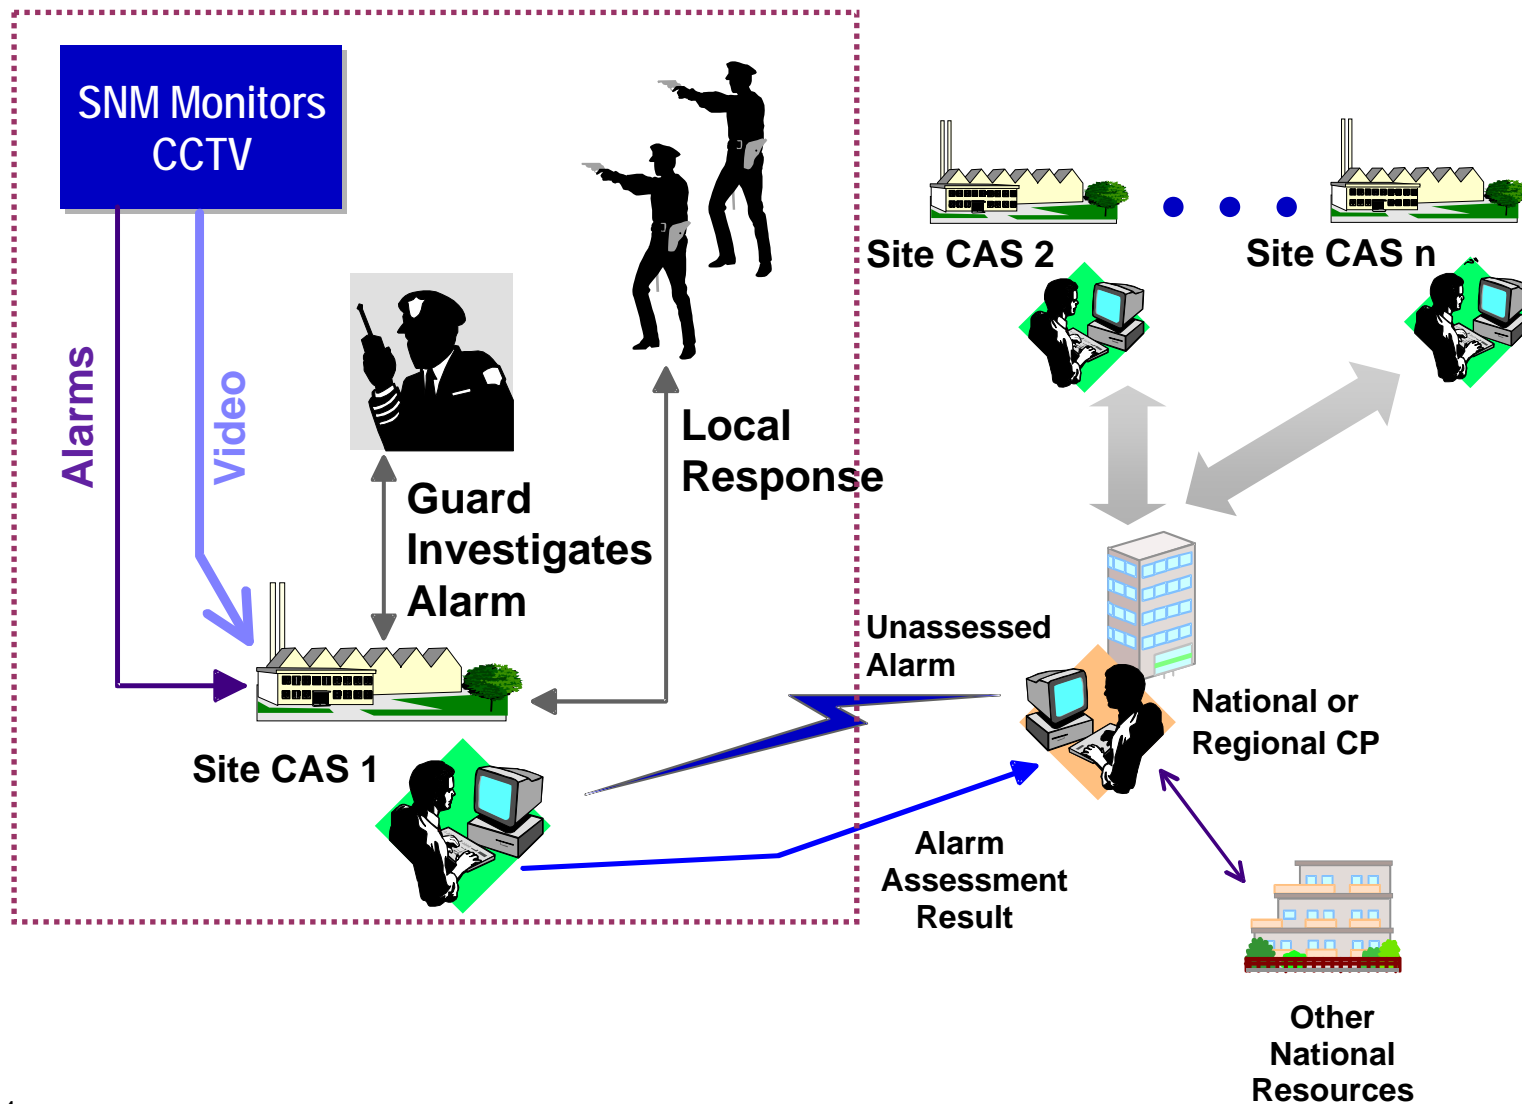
SNM Monitors CCTV

Alarms

Video

Guard Investigates Alarm

Local Response

Site CAS 1

Site CAS 2

Site CAS n

Unassessed Alarm

National or Regional CP

Alarm Assessment Result

Other National Resources